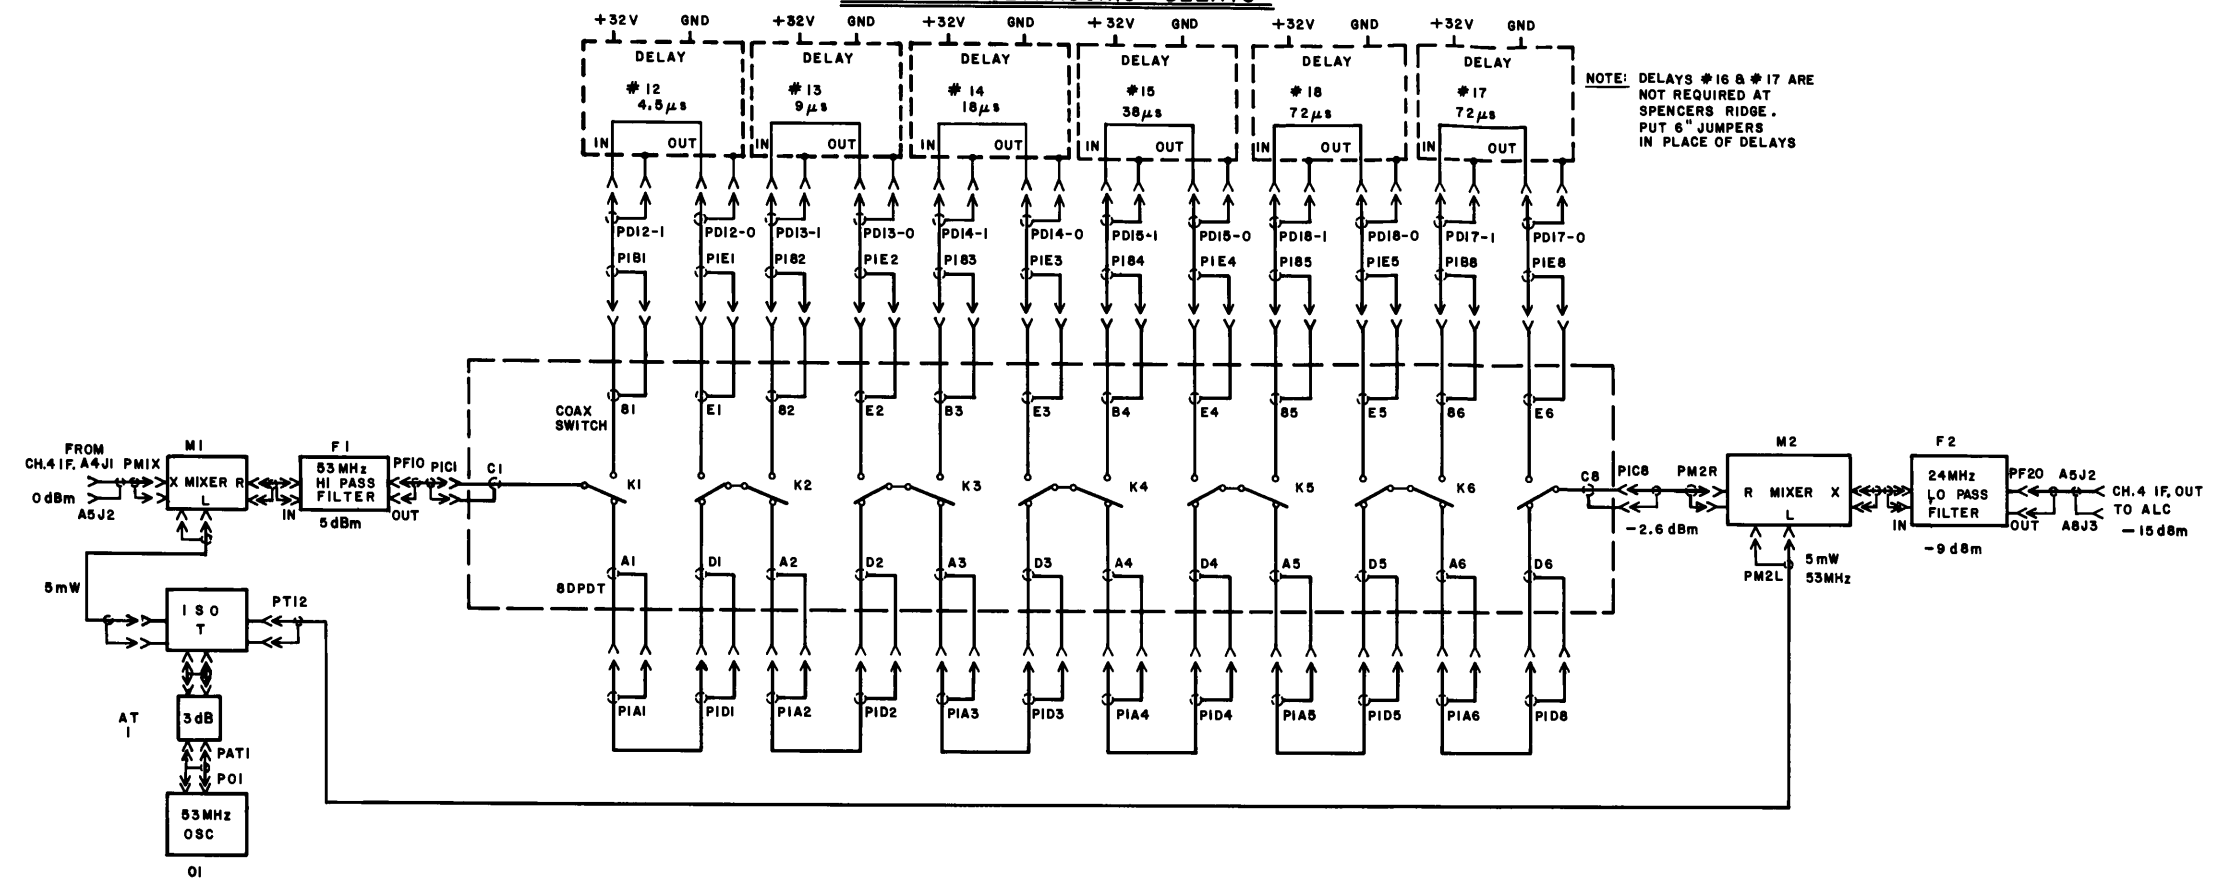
+32V GND
DELAY
# 12
4.5$\mu$s
IN OUT

+32V GND
DELAY
# 13
9$\mu$s
IN OUT

+32V GND
DELAY
# 14
18$\mu$s
IN OUT

+32V GND
DELAY
#15
36$\mu$s
IN OUT

+32V GND
DELAY
# 16
72$\mu$s
IN OUT

+32V GND
DELAY
#17
72$\mu$s
IN OUT

NOTE: DELAYS #16 & #17 ARE NOT REQUIRED AT SPENCERS RIDGE. PUT 6" JUMPERS IN PLACE OF DELAYS

PD12-1 PD12-0 PD13-1 PD13-0 PD14-1 PD14-0 PD15-1 PD15-0 PD16-1 PD16-0 PD17-1 PD17-0

PIB1 PIE1 PIB2 PIE2 PIB3 PIE3 PIB4 PIE4 PIB5 PIE5 PIB6 PIE6

COAX SWITCH
B1 E1 B2 E2 B3 E3 B4 E4 B5 E5 B6 E6

FROM CH.4 IF. A4J1
PMIX
0dBm
A5J2
M1
X MIXER R
L
F1
53 MHz HI PASS FILTER
IN OUT
5dBm
PF10 PIC1 C1
K1 K2 K3 K4 K5 K6
C8 PIC8 PM2R
-2.6 dBm
M2
R MIXER X
L
PM2L
5mW 53MHz
F2
24MHz LO PASS FILTER
IN OUT
-9 dBm
PF20 A5J2
CH.4 IF. OUT TO ALC
A6J3
-15dBm

A1 D1 A2 D2 A3 D3 A4 D4 A5 D5 A6 D6
6DPDT

5mW
ISO
T
PT12
AT
1
3dB
PAT1
P01
53MHz
OSC
01

PIA1 PID1 PIA2 PID2 PIA3 PID3 PIA4 PID4 PIA5 PID5 PIA6 PID6